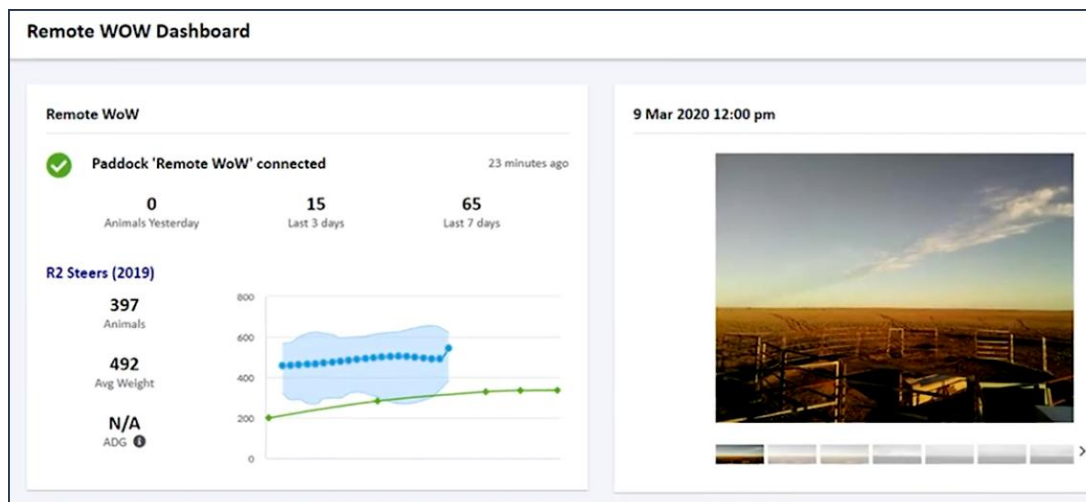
Remote WOW Dashboard

Remote WoW

Paddock 'Remote WoW' connected

23 minutes ago

0
Animals Yesterday

15
Last 3 days

65
Last 7 days

R2 Steers (2019)

397
Animals

492
Avg Weight

N/A
ADG

800
600
400
200
0

9 Mar 2020 12:00 pm